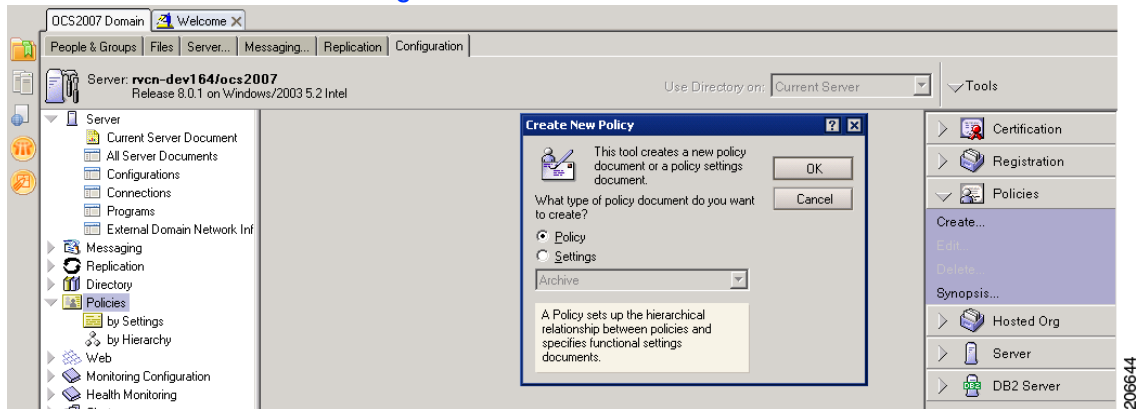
OCS2007 Domain | Welcome ✕

People & Groups | Files | Server... | Messaging... | Replication | Configuration

Server: rvcn-dev164/ocs2007
Release 8.0.1 on Windows/2003 5.2 Intel

Use Directory on: Current Server

Tools

Server
Current Server Document
All Server Documents
Configurations
Connections
Programs
External Domain Network Inf
Messaging
Replication
Directory
Policies
by Settings
by Hierarchy
Web
Monitoring Configuration
Health Monitoring

Create New Policy

This tool creates a new policy document or a policy settings document.

OK

Cancel

What type of policy document do you want to create?

Policy
Settings

Archive

A Policy sets up the hierarchical relationship between policies and specifies functional settings documents.

Certification
Registration
Policies
Create...
Edit...
Delete...
Synopsis...
Hosted Org
Server
DB2 Server

206644